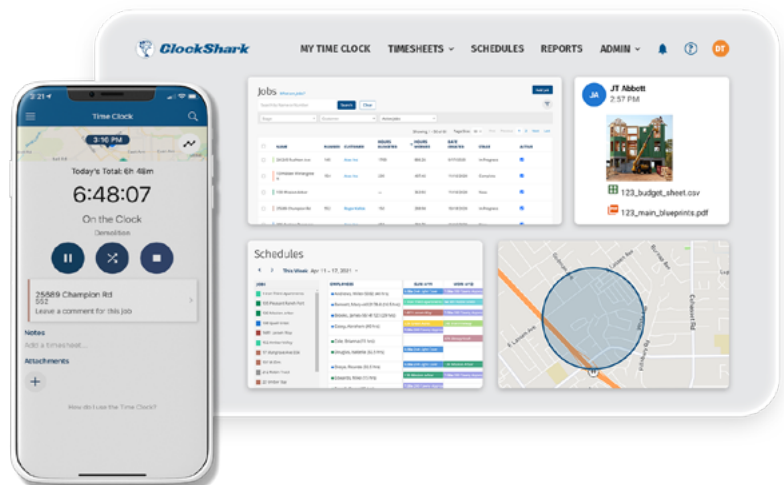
ClockShark

MY TIME CLOCK TIMESHEETS SCHEDULES REPORTS ADMIN DT

Jobs

Search

JA JT Abbott
2:57 PM

123_budget_sheet.csv

123_main_blueprints.pdf

Schedules

This Week Apr 11 – 17, 2021

Time Clock

3:16 PM

Today's Total: 6h 48m

6:48:07

On the Clock

Demolition

25889 Champion Rd

Leave a comment for this job

Notes

Add a timesheet...

Attachments

How do I use the Time Clock?